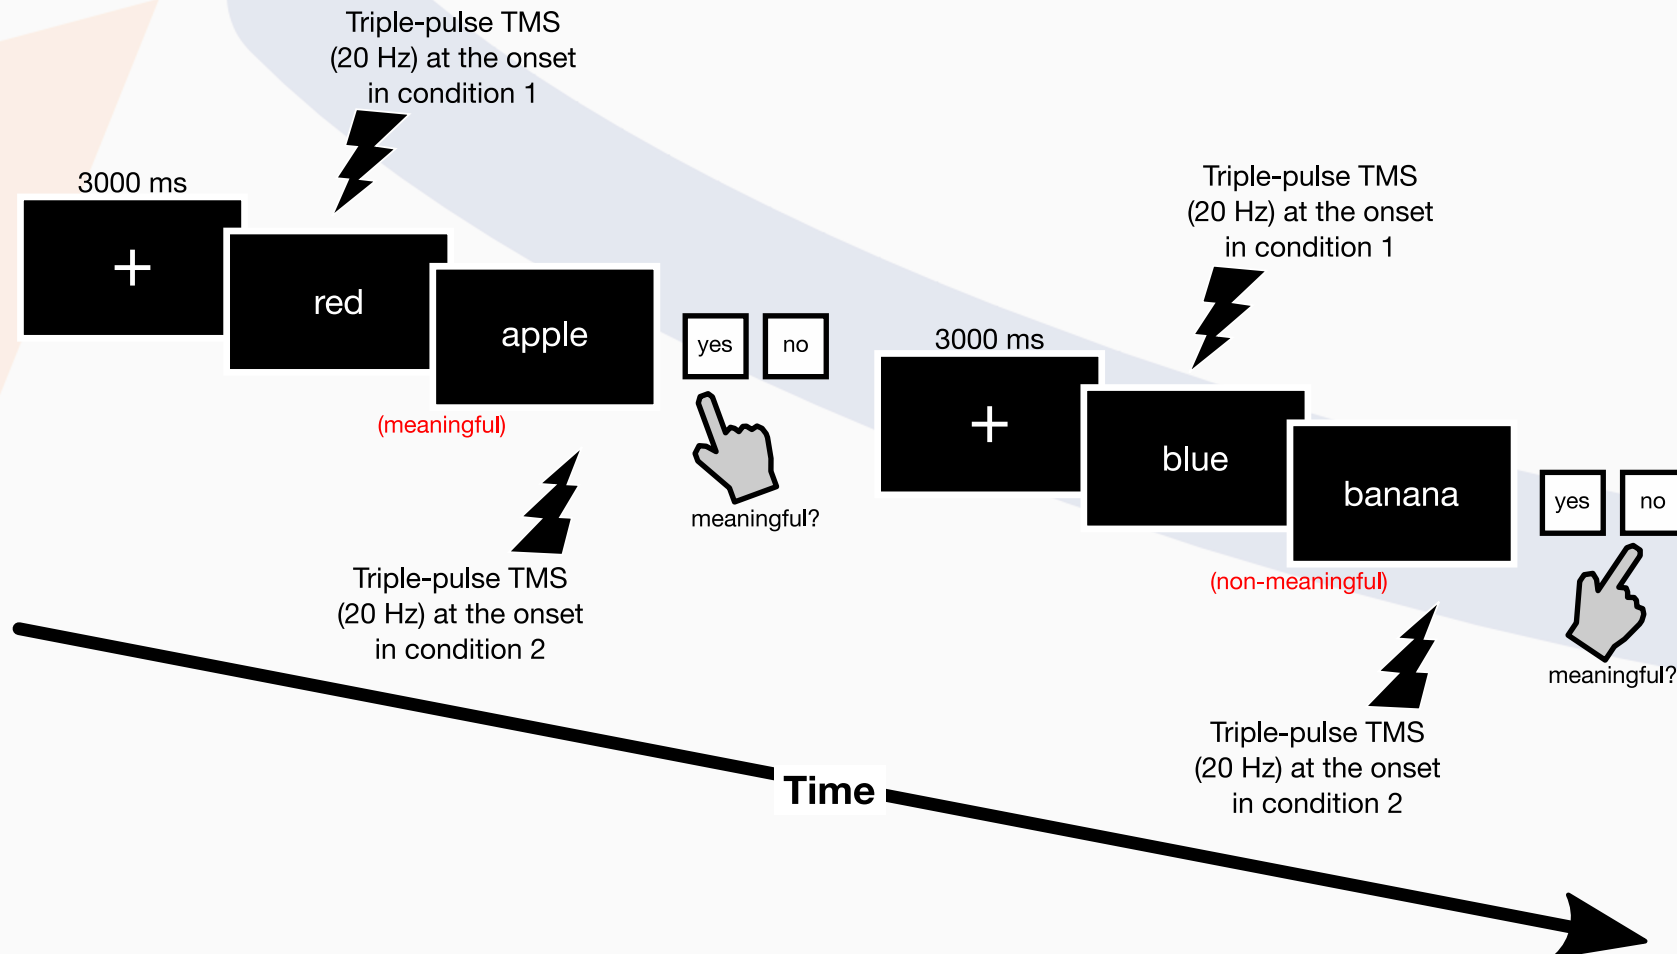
Triple-pulse TMS (20 Hz) at the onset in condition 1

3000 ms

+

red

apple

(meaningful)

yes

no

meaningful?

Triple-pulse TMS (20 Hz) at the onset in condition 2

Triple-pulse TMS (20 Hz) at the onset in condition 1

3000 ms

+

blue

banana

(non-meaningful)

yes

no

meaningful?

Triple-pulse TMS (20 Hz) at the onset in condition 2

Time